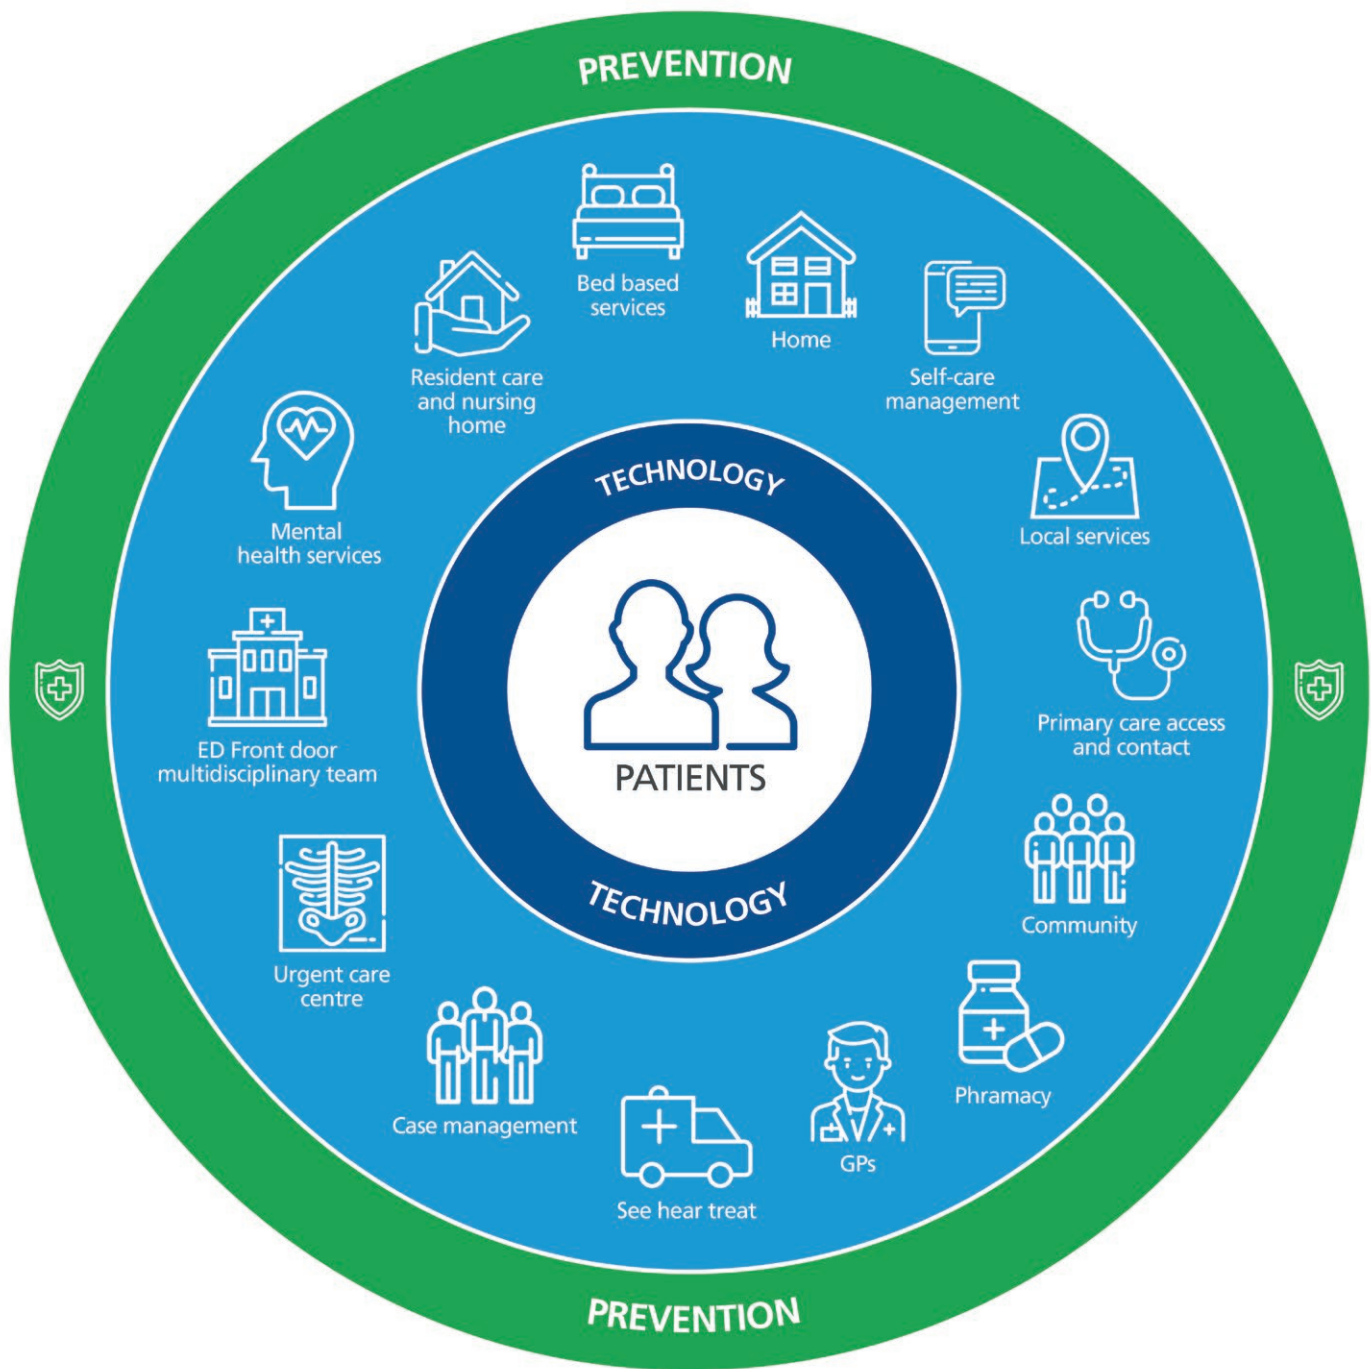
PREVENTION

Bed based services

Home

Self-care management

Resident care and nursing home

Mental health services

Local services

TECHNOLOGY

PATIENTS

TECHNOLOGY

Primary care access and contact

ED Front door multidisciplinary team

Community

Urgent care centre

Phramacy

Case management

GPs

See hear treat

PREVENTION